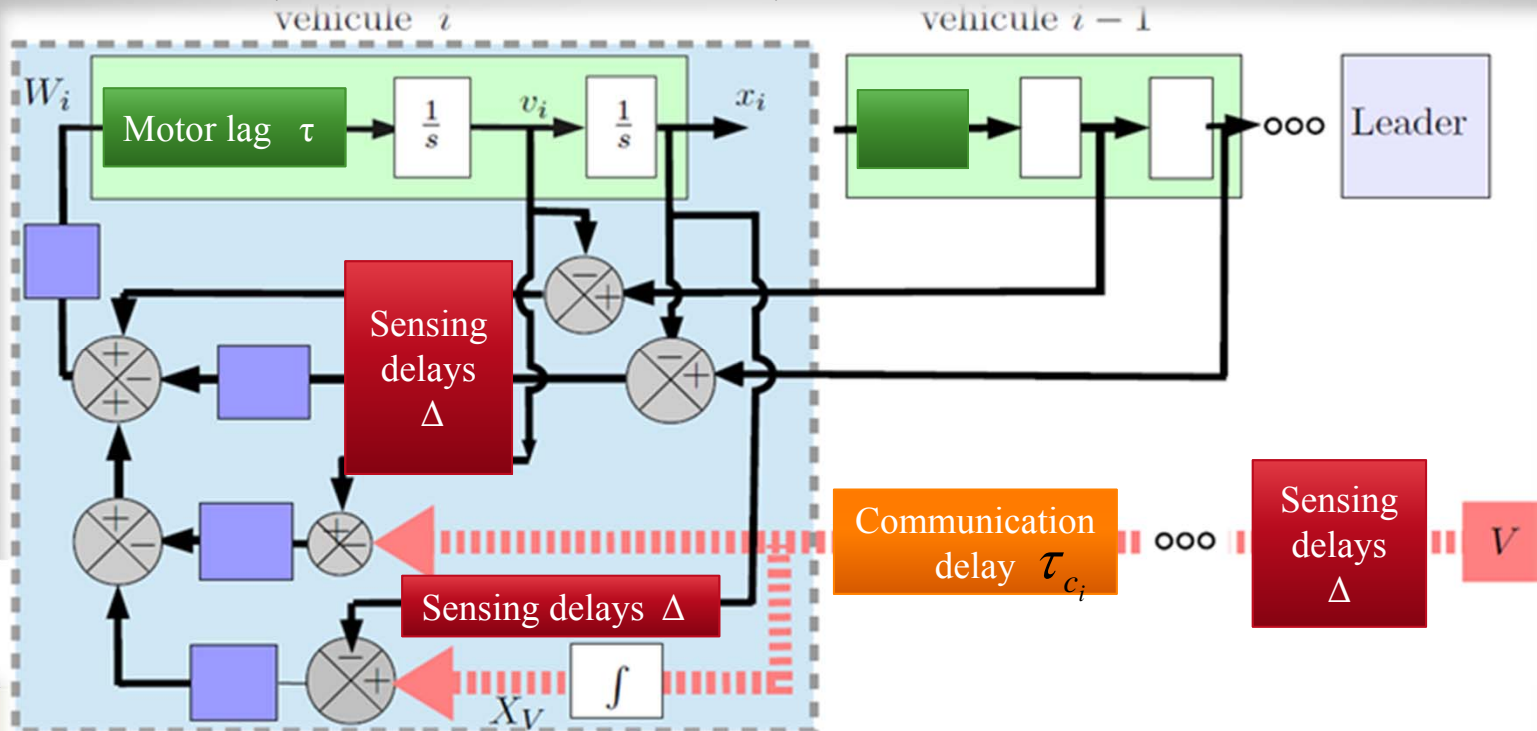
vehicule $i$

vehicule $i-1$

$W_i$

Motor lag τ

$\frac{1}{s}$

$v_i$

$\frac{1}{s}$

$x_i$

ooo

Leader

Sensing delays Δ

Communication delay $\tau_{c_i}$

ooo

Sensing delays Δ

$V$

Sensing delays Δ

$\int$

$X_V$